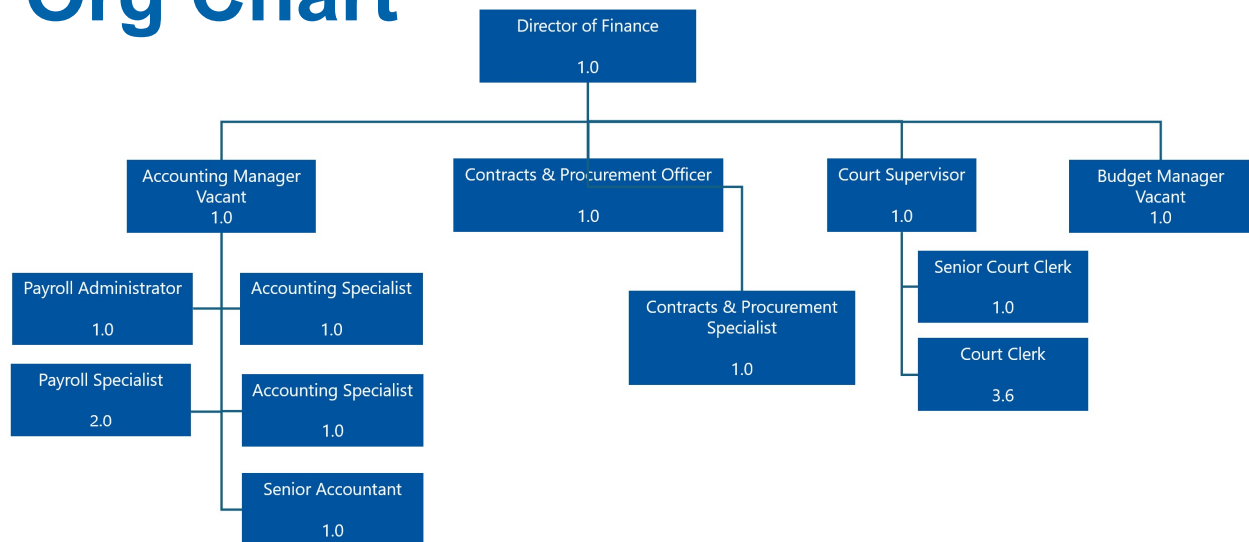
Org Chart

Director of Finance
1.0

Accounting Manager
Vacant
1.0

Contracts & Procurement Officer
1.0

Court Supervisor
1.0

Budget Manager
Vacant
1.0

Payroll Administrator
1.0

Accounting Specialist
1.0

Payroll Specialist
2.0

Accounting Specialist
1.0

Senior Accountant
1.0

Contracts & Procurement Specialist
1.0

Senior Court Clerk
1.0

Court Clerk
3.6